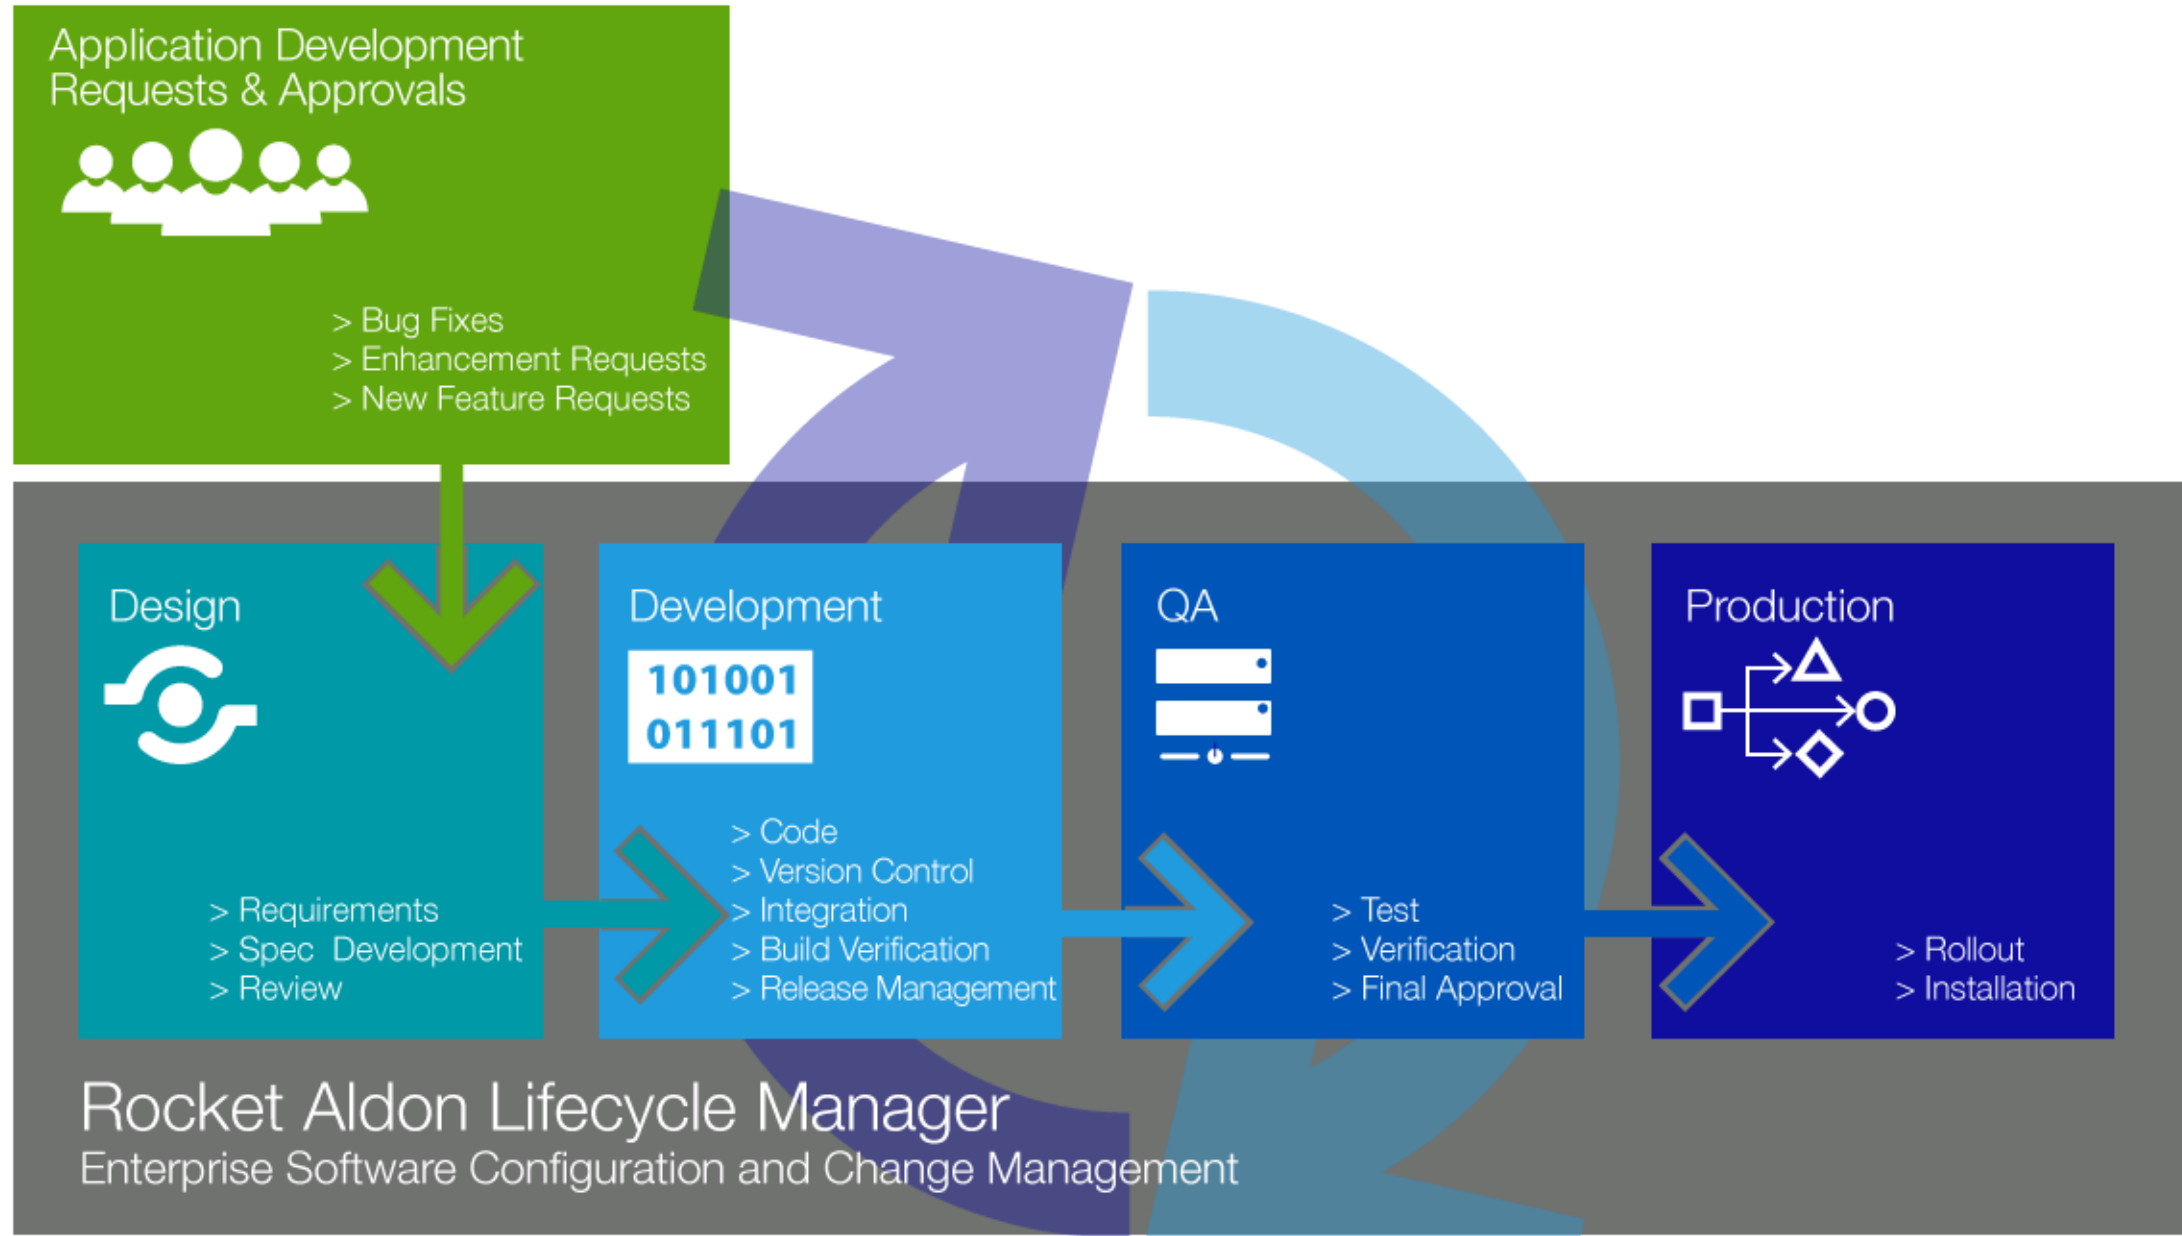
Application Development Requests & Approvals

> Bug Fixes
> Enhancement Requests
> New Feature Requests

Design

> Requirements
> Spec Development
> Review

Development

101001
011101

> Code
> Version Control
> Integration
> Build Verification
> Release Management

QA

> Test
> Verification
> Final Approval

Production

> Rollout
> Installation

Rocket Aldon Lifecycle Manager
Enterprise Software Configuration and Change Management